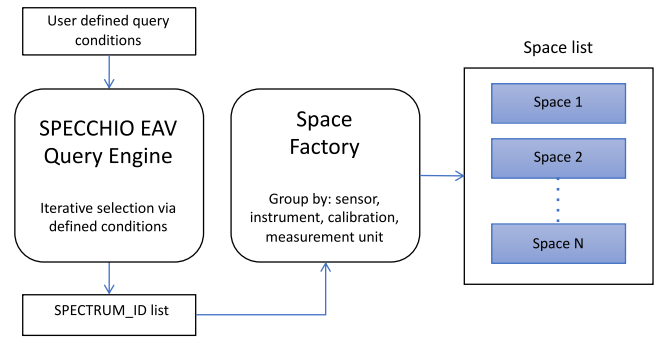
User defined query conditions

SPECCHIO EAV Query Engine

Iterative selection via defined conditions

SPECTRUM_ID list

Space Factory

Group by: sensor, instrument, calibration, measurement unit

Space list

Space 1

Space 2

Space N